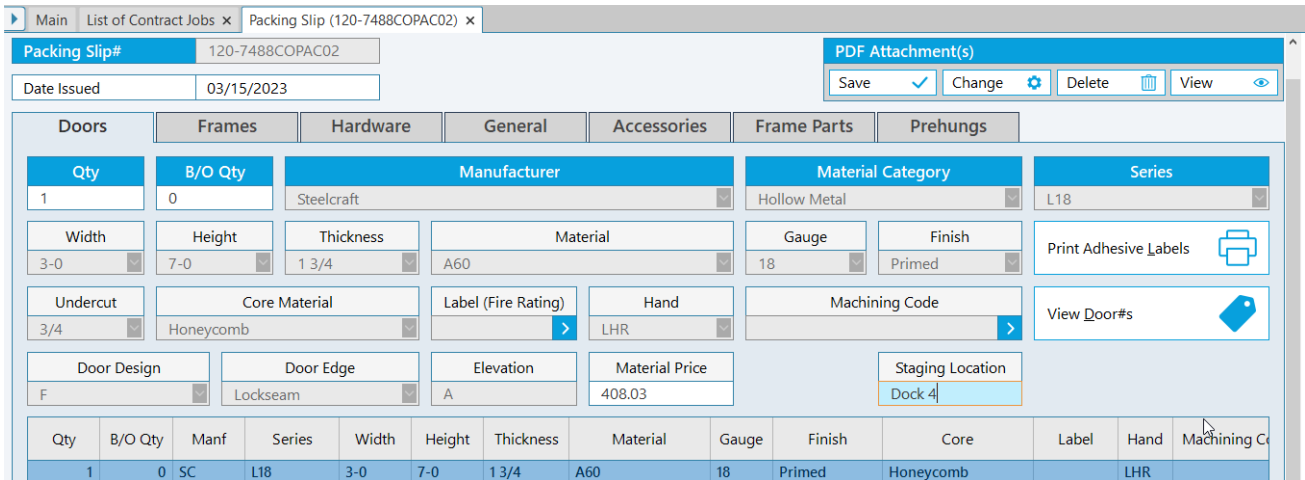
Main | List of Contract Jobs × | Packing Slip (120-7488COPAC02) ×

Packing Slip# 120-7488COPAC02

Date Issued 03/15/2023

PDF Attachment(s)

Save | Change | Delete | View

Doors | Frames | Hardware | General | Accessories | Frame Parts | Prehungs

Qty
1

B/O Qty
0

Manufacturer
Steelcraft

Material Category
Hollow Metal

Series
L18

Width
3-0

Height
7-0

Thickness
1 3/4

Material
A60

Gauge
18

Finish
Primed

Print Adhesive Labels

Undercut
3/4

Core Material
Honeycomb

Label (Fire Rating)

Hand
LHR

Machining Code

View Door#s

Door Design
F

Door Edge
Lockseam

Elevation
A

Material Price
408.03

Staging Location
Dock 4

| Qty | B/O Qty | Manf | Series | Width | Height | Thickness | Material | Gauge | Finish | Core | Label | Hand | Machining Co |
|---|---|---|---|---|---|---|---|---|---|---|---|---|---|
| 1 | 0 | SC | L18 | 3-0 | 7-0 | 1 3/4 | A60 | 18 | Primed | Honeycomb | | LHR | |